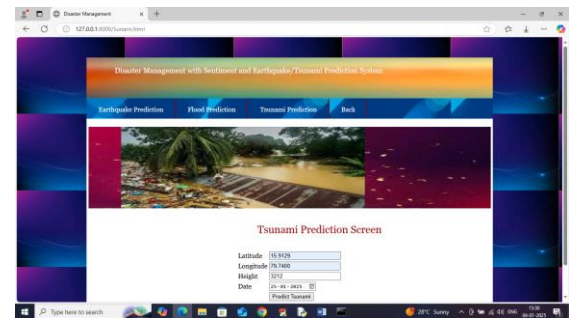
Disaster Management

127.0.0.1:8000/Tsunami.html

Disaster Management with Sentiment and Earthquake/Tsunami Prediction System

Earthquake Prediction Flood Prediction Tsunami Prediction Back

Tsunami Prediction Screen

Latitude 15.9129
Longitude 79.7400
Height 3012
Date 25-01-2025

Predict Tsunami

Type here to search

28°C Sunny ENG 13:38 04-01-2025